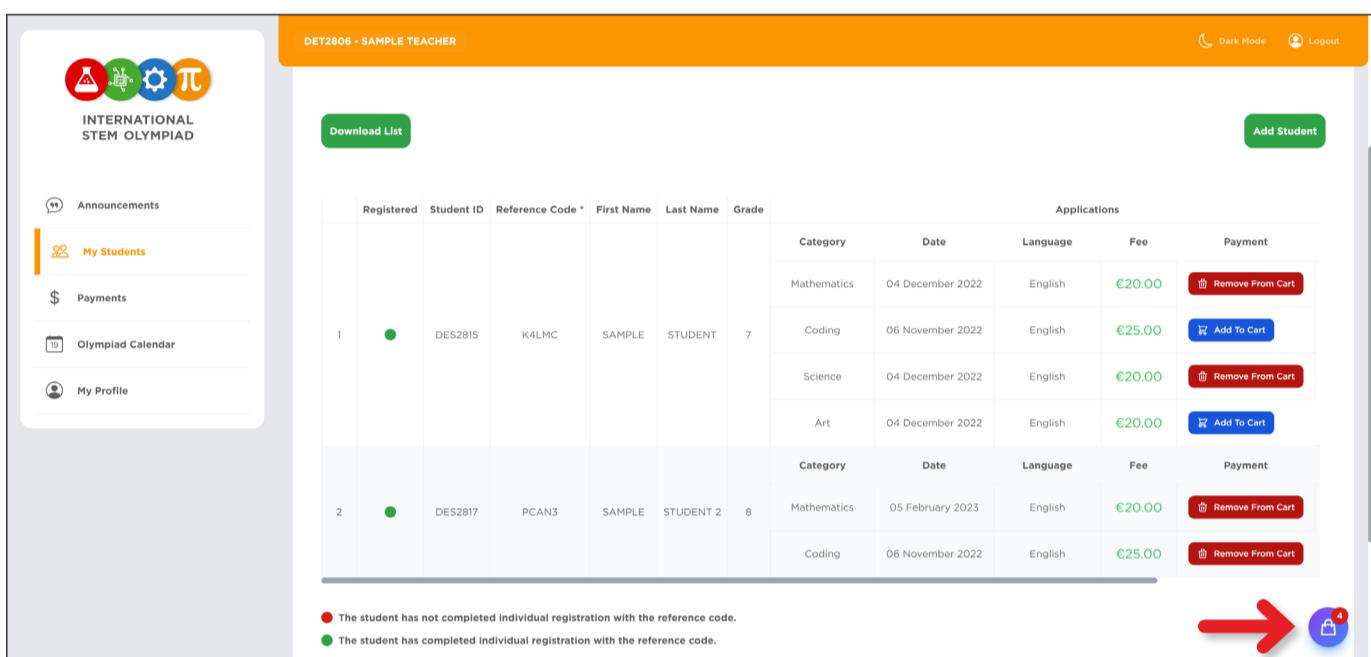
INTERNATIONAL STEM OLYMPIAD

Announcements

My Students

Payments

Olympiad Calendar

My Profile

DET2806 - SAMPLE TEACHER

Dark Mode

Logout

Download List

Add Student

|  | Registered | Student ID | Reference Code * | First Name | Last Name | Grade | Applications | | | | |
|---|---|---|---|---|---|---|---|---|---|---|---|
|  |  |  |  |  |  |  | Category | Date | Language | Fee | Payment |
| 1 | ● | DES2815 | K4LMC | SAMPLE | STUDENT | 7 | Mathematics | 04 December 2022 | English | €20.00 | Remove From Cart |
|  |  |  |  |  |  |  | Coding | 06 November 2022 | English | €25.00 | Add To Cart |
|  |  |  |  |  |  |  | Science | 04 December 2022 | English | €20.00 | Remove From Cart |
|  |  |  |  |  |  |  | Art | 04 December 2022 | English | €20.00 | Add To Cart |
|  |  |  |  |  |  |  | Category | Date | Language | Fee | Payment |
| 2 | ● | DES2817 | PCAN3 | SAMPLE | STUDENT 2 | 8 | Mathematics | 05 February 2023 | English | €20.00 | Remove From Cart |
|  |  |  |  |  |  |  | Coding | 06 November 2022 | English | €25.00 | Remove From Cart |

The student has not completed individual registration with the reference code.

The student has completed individual registration with the reference code.

4